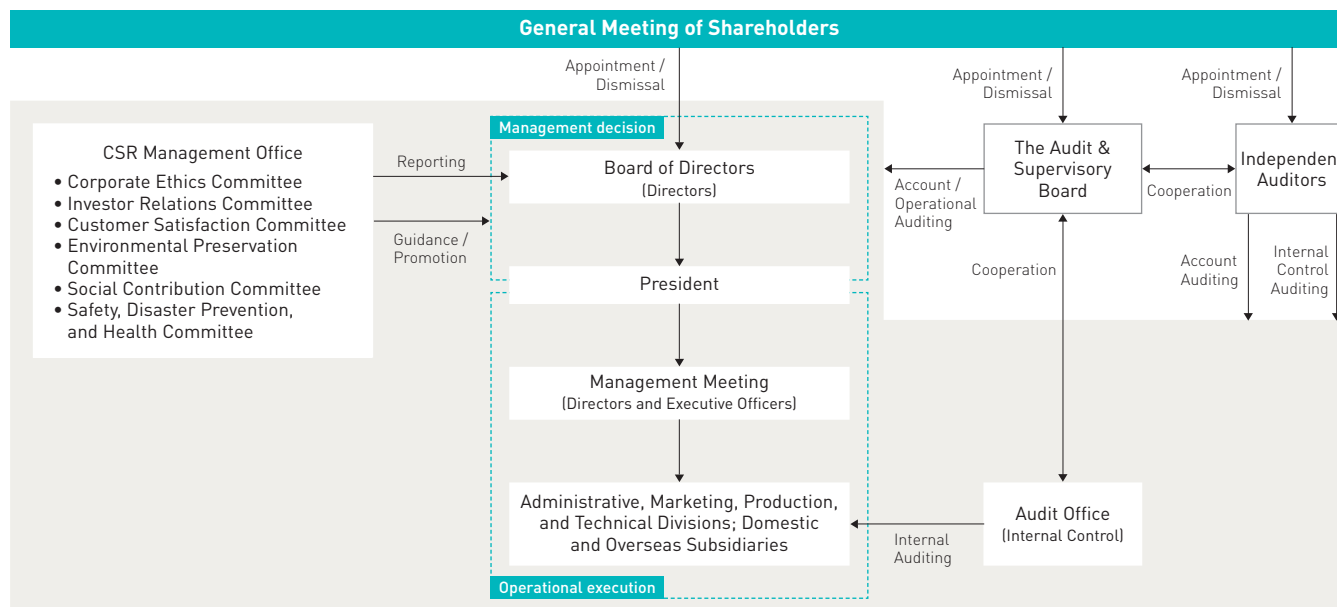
General Meeting of Shareholders

Appointment / Dismissal

Appointment / Dismissal

Appointment / Dismissal

Management decision

CSR Management Office
• Corporate Ethics Committee
• Investor Relations Committee
• Customer Satisfaction Committee
• Environmental Preservation Committee
• Social Contribution Committee
• Safety, Disaster Prevention, and Health Committee

Reporting

Guidance / Promotion

Board of Directors
(Directors)

President

Management Meeting
(Directors and Executive Officers)

Administrative, Marketing, Production, and Technical Divisions; Domestic and Overseas Subsidiaries

Operational execution

The Audit & Supervisory Board

Account / Operational Auditing

Cooperation

Independen Auditors

Account Auditing

Internal Control Auditing

Cooperation

Audit Office
(Internal Control)

Internal Auditing